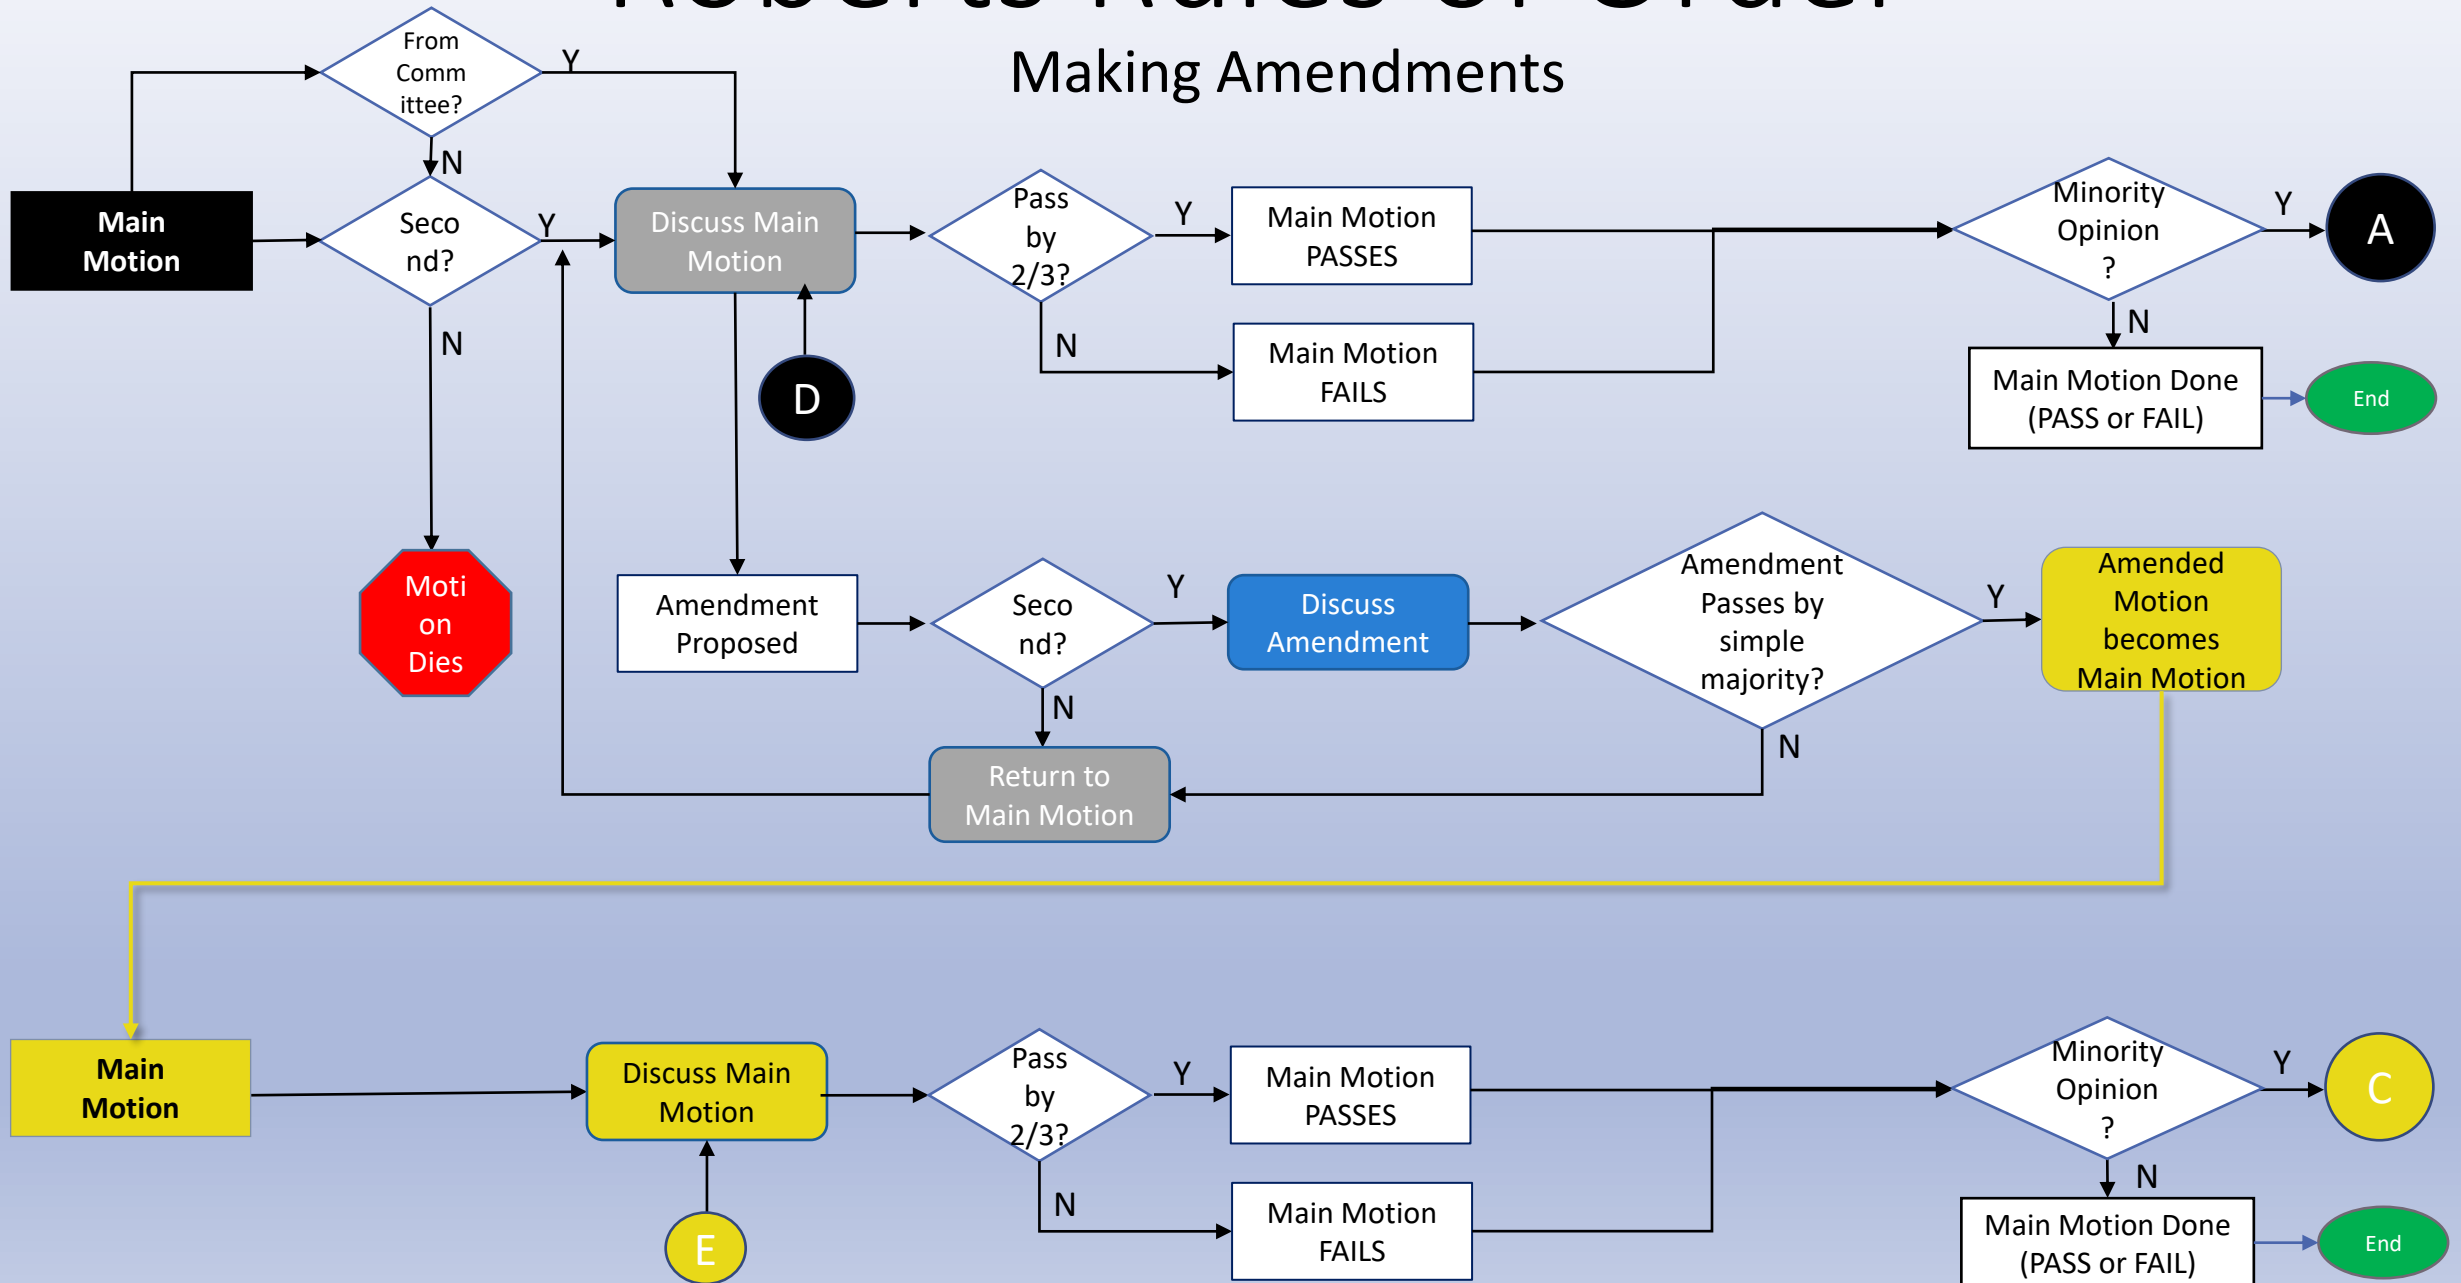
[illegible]

Making Amendments

Main Motion

From Committee?

Y

N

Second?

Y

N

Motion Dies

Discuss Main Motion

D

Pass by 2/3?

Y

N

Main Motion PASSES

Main Motion FAILS

Minority Opinion ?

Y

A

N

Main Motion Done (PASS or FAIL)

End

Amendment Proposed

Second?

Y

N

Discuss Amendment

Amendment Passes by simple majority?

Y

N

Amended Motion becomes Main Motion

Return to Main Motion

Main Motion

Discuss Main Motion

E

Pass by 2/3?

Y

N

Main Motion PASSES

Main Motion FAILS

Minority Opinion ?

Y

C

N

Main Motion Done (PASS or FAIL)

End